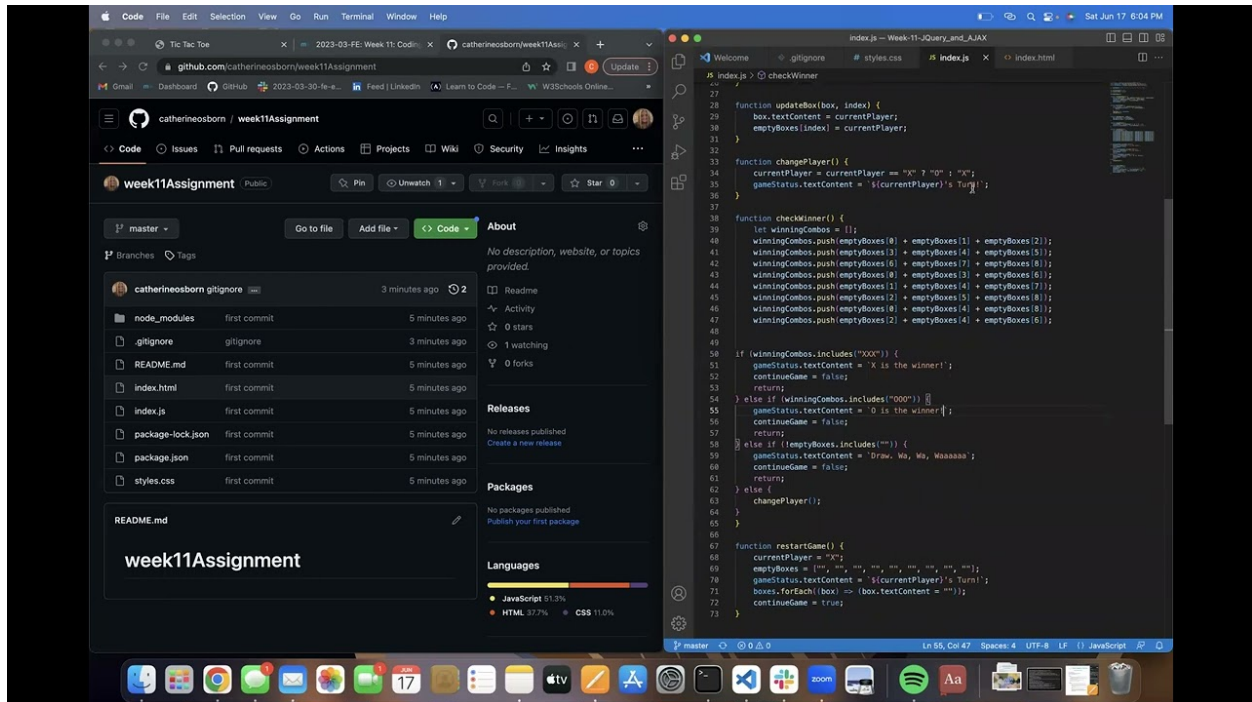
Code File Edit Selection View Go Run Terminal Window Help

Sat Jun 17 6:04 PM

Tic Tac Toe
2023-03-FE: Week 11: Codin
catherineosborn/week11Assig

github.com/catherineosborn/week11Assignment

Update

Gmail Dashboard GitHub 2023-03-30-fe-e... Feed | LinkedIn Learn to Code — F... W3Schools Online...

catherineosborn / week11Assignment

Code Issues Pull requests Actions Projects Wiki Security Insights

week11Assignment Public

Pin Unwatch 1 Fork 0 Star 0

master Go to file Add file Code

Branches Tags

catherineosborn gitignore ... 3 minutes ago 2

| | | |
|---|---|---|
| node_modules | first commit | 5 minutes ago |
| .gitignore | gitignore | 3 minutes ago |
| README.md | first commit | 5 minutes ago |
| index.html | first commit | 5 minutes ago |
| index.js | first commit | 5 minutes ago |
| package-lock.json | first commit | 5 minutes ago |
| package.json | first commit | 5 minutes ago |
| styles.css | first commit | 5 minutes ago |

README.md

week11Assignment

About

No description, website, or topics provided.

Readme
Activity
0 stars
1 watching
0 forks

Releases

No releases published
Create a new release

Packages

No packages published
Publish your first package

Languages

JavaScript 51.3%
HTML 37.7%
CSS 11.0%

index.js — Week-11-JQuery_and_AJAX

Welcome .gitignore styles.css index.js index.html

index.js > checkWinner

27
28 function updateBox(box, index) {
29     box.textContent = currentPlayer;
30     emptyBoxes[index] = currentPlayer;
31 }
32
33 function changePlayer() {
34     currentPlayer = currentPlayer == "X" ? "O" : "X";
35     gameStatus.textContent = `${currentPlayer}'s Turn!`;
36 }
37
38 function checkWinner() {
39     let winningCombos = [];
40     winningCombos.push(emptyBoxes[0] + emptyBoxes[1] + emptyBoxes[2]);
41     winningCombos.push(emptyBoxes[3] + emptyBoxes[4] + emptyBoxes[5]);
42     winningCombos.push(emptyBoxes[6] + emptyBoxes[7] + emptyBoxes[8]);
43     winningCombos.push(emptyBoxes[0] + emptyBoxes[3] + emptyBoxes[6]);
44     winningCombos.push(emptyBoxes[1] + emptyBoxes[4] + emptyBoxes[7]);
45     winningCombos.push(emptyBoxes[2] + emptyBoxes[5] + emptyBoxes[8]);
46     winningCombos.push(emptyBoxes[0] + emptyBoxes[4] + emptyBoxes[8]);
47     winningCombos.push(emptyBoxes[2] + emptyBoxes[4] + emptyBoxes[6]);
48
49
50 if (winningCombos.includes("XXX")) {
51     gameStatus.textContent = `X is the winner!`;
52     continueGame = false;
53     return;
54 } else if (winningCombos.includes("OOO")) {
55     gameStatus.textContent = `O is the winner!`;
56     continueGame = false;
57     return;
58 } else if (!emptyBoxes.includes("")) {
59     gameStatus.textContent = `Draw. Wa, Wa, Waaaaaa`;
60     continueGame = false;
61     return;
62 } else {
63     changePlayer();
64 }
65 }
66
67 function restartGame() {
68     currentPlayer = "X";
69     emptyBoxes = ["", "", "", "", "", "", "", "", ""];
70     gameStatus.textContent = `${currentPlayer}'s Turn!`;
71     boxes.forEach((box) => (box.textContent = ""));
72     continueGame = true;
73 }

master 0 0 Ln 55, Col 47 Spaces: 4 UTF-8 LF {} JavaScript

JUN 17 tv zoom Aa